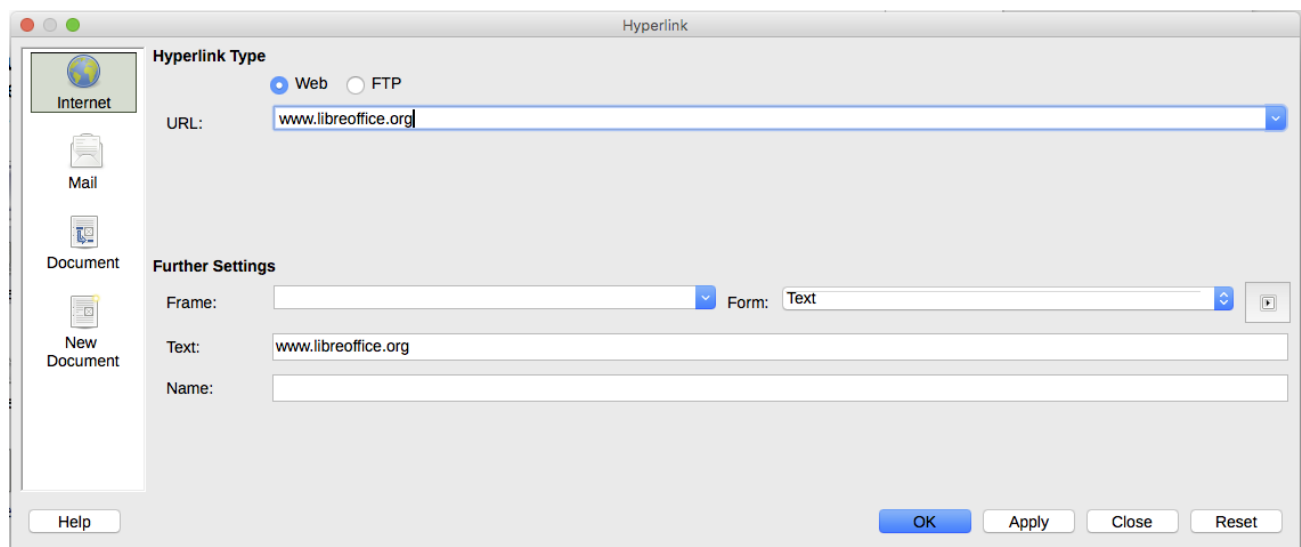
Hyperlink

Internet

Mail

Document

New Document

Hyperlink Type

Web FTP

URL: www.libreoffice.org

Further Settings

Frame:

Form: Text

Text: www.libreoffice.org

Name:

Help

OK Apply Close Reset